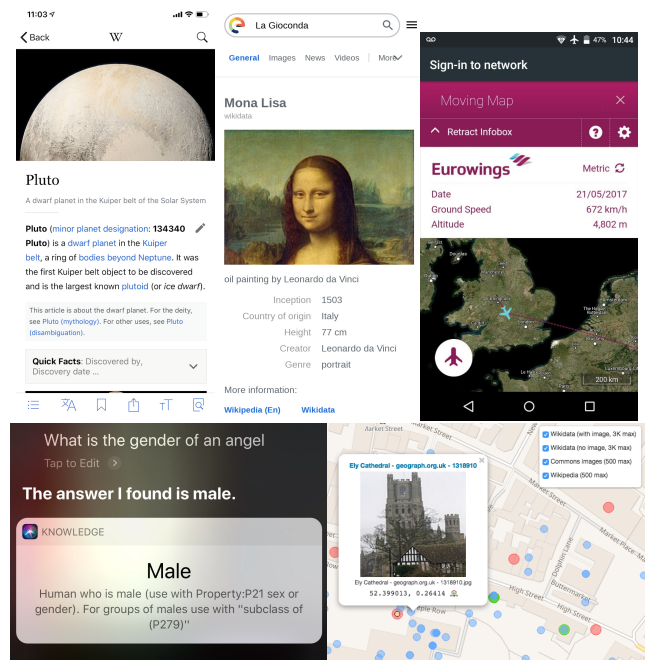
11:03

Back

W

Pluto

A dwarf planet in the Kuiper belt of the Solar System

Pluto (minor planet designation: 134340 Pluto) is a dwarf planet in the Kuiper belt, a ring of bodies beyond Neptune. It was the first Kuiper belt object to be discovered and is the largest known plutoid (or ice dwarf).

This article is about the dwarf planet. For the deity, see Pluto (mythology). For other uses, see Pluto (disambiguation).

Quick Facts: Discovered by, Discovery date ...

La Gioconda

General Images News Videos More

Mona Lisa

wikidata

oil painting by Leonardo da Vinci

| Inception | 1503 |
|---|---|
| Country of origin | Italy |
| Height | 77 cm |
| Creator | Leonardo da Vinci |
| Genre | portrait |

More information:

Wikipedia (En) Wikidata

47% 10:44

Sign-in to network

Moving Map

Retract Infobox

Eurowings

Metric

| Date | 21/05/2017 |
|---|---|
| Ground Speed | 672 km/h |
| Altitude | 4,802 m |

200 km

What is the gender of an angel

Tap to Edit

The answer I found is male.

KNOWLEDGE

Male

Human who is male (use with Property:P21 sex or gender). For groups of males use with "subclass of (P279)"

Market Street

Wikidata (with image, 3K max)

Wikidata (no image, 3K max)

Commons images (500 max)

Wikipedia (500 max)

Ely Cathedral - geograph.org.uk - 1318910

Ely Cathedral - geograph.org.uk - 1318910.jpg

52.399013, 0.26414

Market Place

Buttermarket

Chequer Lane